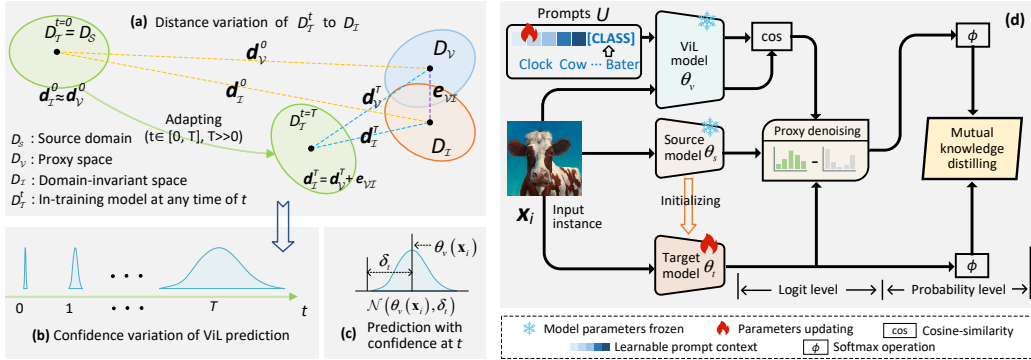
(a) Distance variation of $D_{\mathcal{I}}^{t}$ to $D_{\mathcal{I}}$

$D_{\mathcal{I}}^{t=0}=D_S$

$\boldsymbol{d}_{\mathcal{V}}^{0}$

$\boldsymbol{d}_{\mathcal{I}}^{0}$

$\boldsymbol{d}_{\mathcal{I}}^{0}\approx\boldsymbol{d}_{\mathcal{V}}^{0}$

$D_{\mathcal{V}}$

$\boldsymbol{e}_{\mathcal{VI}}$

$\boldsymbol{d}_{\mathcal{V}}^{T}$

$\boldsymbol{d}_{\mathcal{I}}^{T}$

Adapting (t∈ [0, T], T>>0)

$D_{\mathcal{I}}^{t=T}$

$D_{\mathcal{I}}$

$\boldsymbol{d}_{\mathcal{I}}^{T}=\boldsymbol{d}_{\mathcal{V}}^{T}+\boldsymbol{e}_{\mathcal{VI}}$

$D_S$ : Source domain
$D_{\mathcal{V}}$ : Proxy space
$D_{\mathcal{I}}$ : Domain-invariant space
$D_{\mathcal{I}}^{t}$ : In-training model at any time of $t$

0 1 • • • • • • $T$ $t$

(b) Confidence variation of ViL prediction

$\delta_t$ $\theta_v(\mathbf{x}_i)$

$\mathcal{N}(\theta_v(\mathbf{x}_i),\delta_t)$

(c) Prediction with confidence at $t$

Prompts $U$

[CLASS]

Clock Cow ··· Bater

ViL model $\theta_v$

cos

$\phi$

(d)

$\boldsymbol{x}_i$

Input instance

Source model $\theta_s$

Proxy denoising

Mutual knowledge distilling

Initializing

Target model $\theta_t$

$\phi$

Logit level

Probability level

Model parameters frozen Parameters updating cos Cosine-similarity
Learnable prompt context $\phi$ Softmax operation